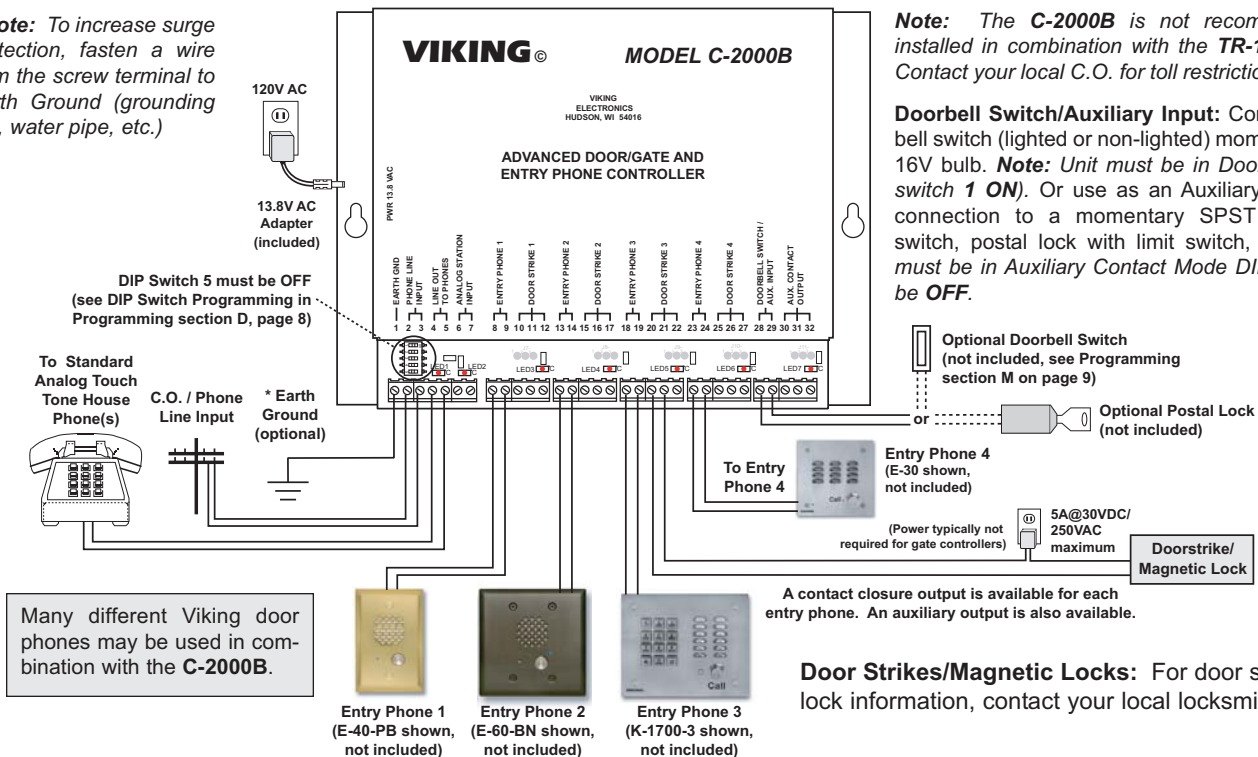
ote: To increase surge tection, fasten a wire n the screw terminal to th Ground (grounding , water pipe, etc.)

120V AC

13.8V AC Adapter (included)

VIKING©

MODEL C-2000B

VIKING ELECTRONICS HUDSON, WI 54016

ADVANCED DOOR/GATE AND ENTRY PHONE CONTROLLER

PWR 13.8 VAC

EARTH GND
PHONE LINE INPUT
LINE OUT TO PHONES
ANALOG STATION INPUT
ENTRY PHONE 1
DOOR STRIKE 1
ENTRY PHONE 2
DOOR STRIKE 2
ENTRY PHONE 3
DOOR STRIKE 3
ENTRY PHONE 4
DOOR STRIKE 4
DOORBELL SWITCH / AUX. INPUT
AUX. CONTACT OUTPUT

1 2 3 4 5 6 7 8 9 10 11 12 13 14 15 16 17 18 19 20 21 22 23 24 25 26 27 28 29 30 31 32

DIP Switch 5 must be OFF (see DIP Switch Programming in Programming section D, page 8)

LED1 LED2 LED3 LED4 LED5 LED6 LED7

Note: The C-2000B is not recom installed in combination with the TR-1 Contact your local C.O. for toll restrictio

Doorbell Switch/Auxiliary Input: Con bell switch (lighted or non-lighted) mom 16V bulb. Note: Unit must be in Doo switch 1 ON). Or use as an Auxiliary connection to a momentary SPST switch, postal lock with limit switch, must be in Auxiliary Contact Mode DI be OFF.

Optional Doorbell Switch (not included, see Programming section M on page 9)

or

Optional Postal Lock (not included)

To Standard Analog Touch Tone House Phone(s)

C.O. / Phone Line Input

* Earth Ground (optional)

To Entry Phone 4

Entry Phone 4 (E-30 shown, not included)

5A@30VDC/ 250VAC maximum

(Power typically not required for gate controllers)

Doorstrike/ Magnetic Lock

A contact closure output is available for each entry phone. An auxiliary output is also available.

Many different Viking door phones may be used in combination with the C-2000B.

Entry Phone 1 (E-40-PB shown, not included)

Entry Phone 2 (E-60-BN shown, not included)

Entry Phone 3 (K-1700-3 shown, not included)

Door Strikes/Magnetic Locks: For door s lock information, contact your local locksmi